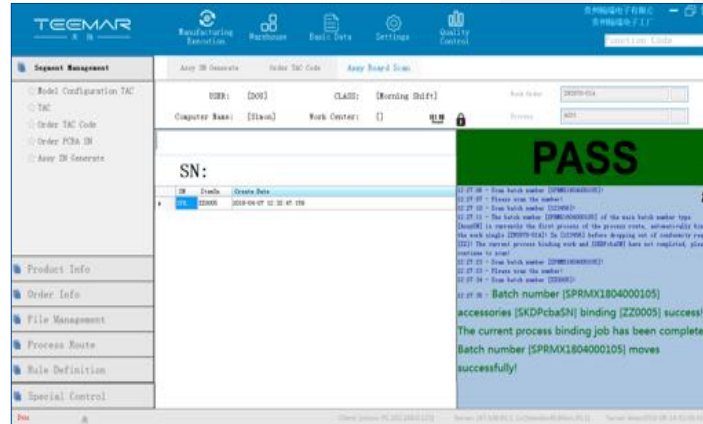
TEEMAR

Manufacturing Execution
Warehouse
Basic Data
Settings
Quality Control

Function Code

Segment Management
Model Configuration TAC
TAC
Order TAC Code
Order PCBA SN
Assy SN Generate

Assy SN Generate
Order TAC Code
Assy Board Scan

USER: [D03]
CLASS: [Morning Shift]
Computer Name: [Sison]
Work Center: []

Work Order
Process

SN:

| SN | ItemSn | Create Date |
|---|---|---|
| ZZ0 | ZZ0005 | 2018-04-07 12:32:47.158 |

PASS

12:27:06 - Scan batch number [SPRMX1804000105]!
12:27:07 - Please scan the number!
12:27:10 - Scan batch number [ZZ0005]!
12:27:11 - The batch number [SPRMX1804000105] of the main batch number type [AssySN] is currently the first process of the process route, automatically binding the work single [ZM0979-0142]! In [ZZ0005] before dropping out of conformity ready [ZZ2] The current process binding work and [SKDPcbaSN] have not completed, please continue to scan!
12:27:23 - Scan batch number [SPRMX1804000105]!
12:27:33 - Please scan the number!
12:27:34 - Scan batch number [ZZ0005]!
12:27:35 - Batch number [SPRMX1804000105] accessories [SKDPcbaSN] binding [ZZ0005] success! The current process binding job has been completed! Batch number [SPRMX1804000105] moves successfully!

Product Info
Order Info
File Management
Process Route
Rule Definition
Special Control